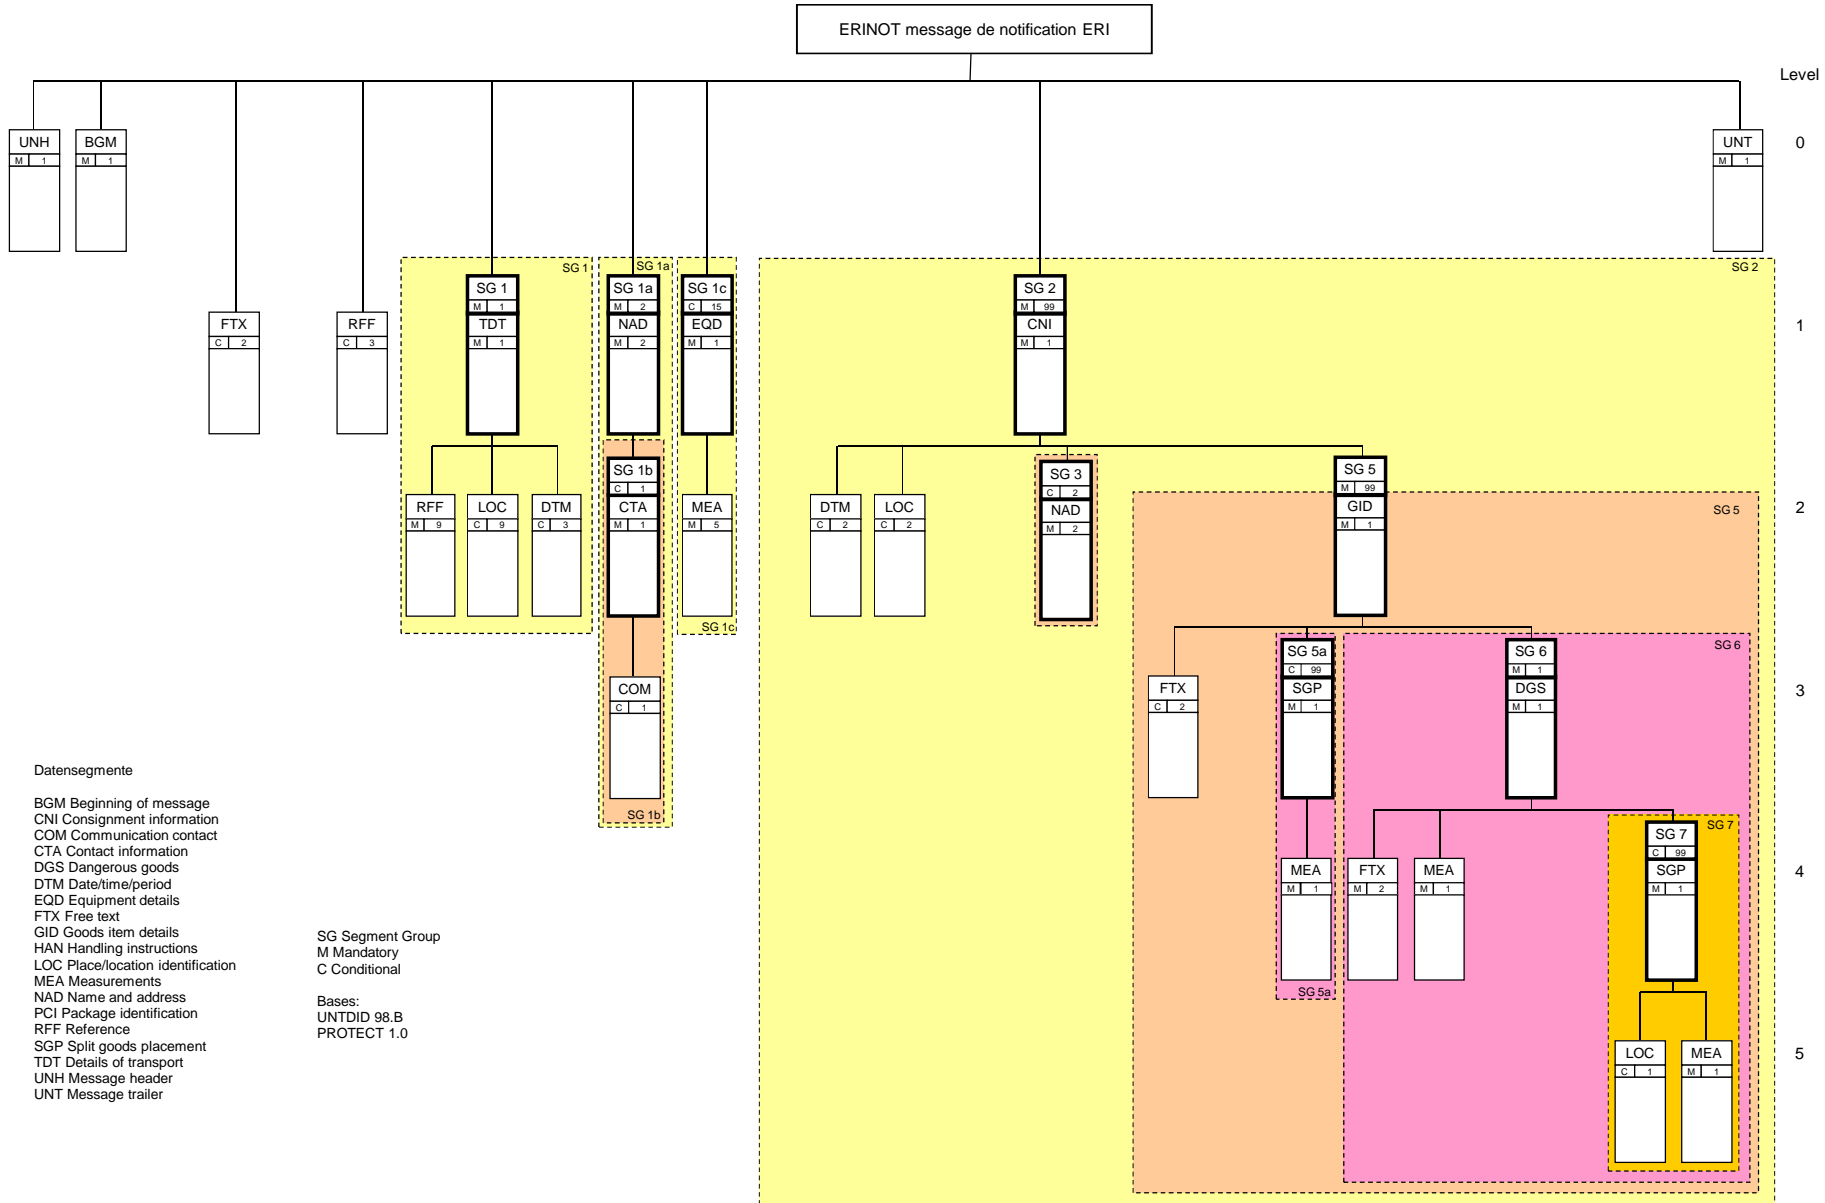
ERINOT message de notification ERI

Level

0
1
2
3
4
5

UNH
M 1

BGM
M 1

UNT
M 1

FTX
C 2

RFF
C 3

SG 1
SG 1
M 1
TDT
M 1

RFF
M 9

LOC
C 9

DTM
C 3

SG 1a
SG 1a
M 2
NAD
M 2

SG 1b
SG 1b
C 1
CTA
M 1

COM
C 1

SG 1c
SG 1c
C 15
EQD
M 1

MEA
M 5

SG 2
SG 2
M 99
CNI
M 1

DTM
C 2

LOC
C 2

SG 3
C 2
NAD
M 2

SG 5
SG 5
M 99
GID
M 1

FTX
C 2

SG 5a
SG 5a
C 99
SGP
M 1

MEA
M 1

SG 6
SG 6
M 1
DGS
M 1

FTX
M 2

MEA
M 1

SG 7
SG 7
C 99
SGP
M 1

LOC
C 1

MEA
M 1

Datensegmente

BGM Beginning of message
CNI Consignment information
COM Communication contact
CTA Contact information
DGS Dangerous goods
DTM Date/time/period
EQD Equipment details
FTX Free text
GID Goods item details
HAN Handling instructions
LOC Place/location identification
MEA Measurements
NAD Name and address
PCI Package identification
RFF Reference
SGP Split goods placement
TDT Details of transport
UNH Message header
UNT Message trailer

SG Segment Group
M Mandatory
C Conditional

Bases:
UNTDID 98.B
PROTECT 1.0